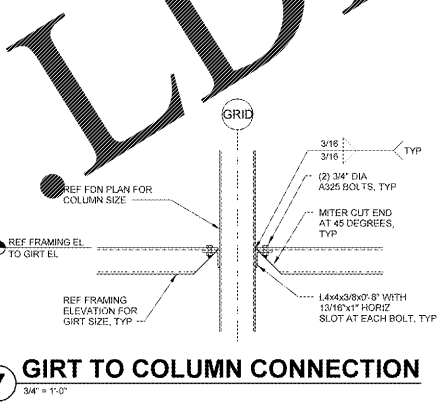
LD

GRID

3/16
3/16
TYP

REF FDN PLAN FOR COLUMN SIZE

(2) 3/4" DIA A325 BOLTS, TYP

MITER CUT END AT 45 DEGREES, TYP

REF FRAMING EL TO GIRT EL

REF FRAMING ELEVATION FOR GIRT SIZE, TYP

L4x4x3/8x0'-8" WITH 13/16"x1" HORIZ SLOT AT EACH BOLT, TYP

7

GIRT TO COLUMN CONNECTION
3/4" = 1'-0"